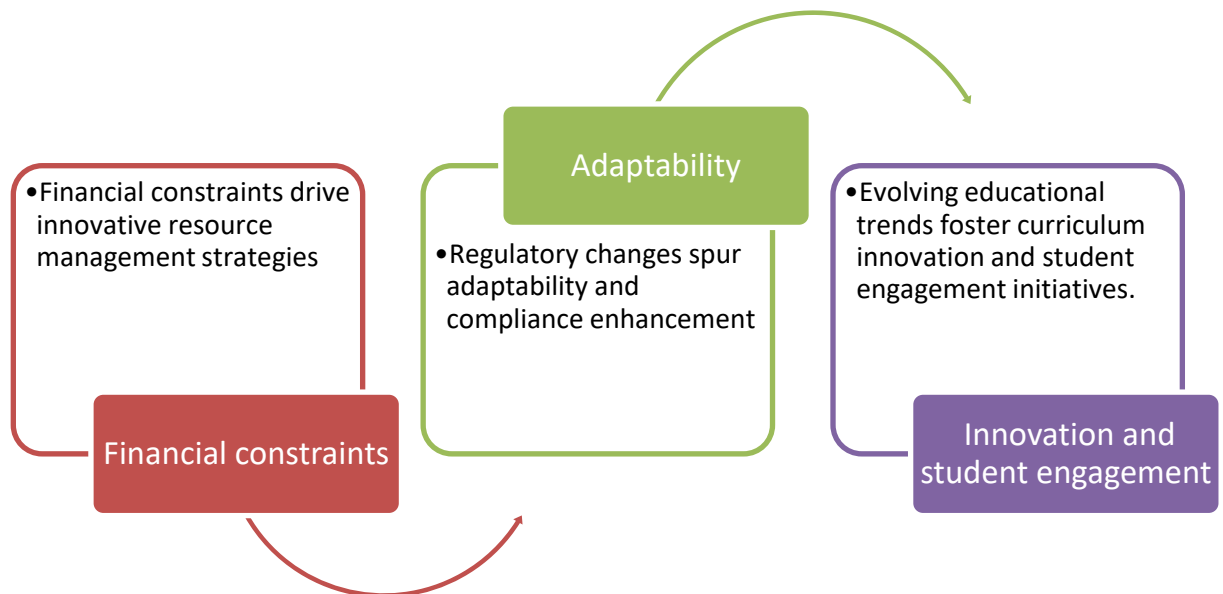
•Financial constraints drive innovative resource management strategies

Financial constraints

Adaptability

•Regulatory changes spur adaptability and compliance enhancement

•Evolving educational trends foster curriculum innovation and student engagement initiatives.

Innovation and student engagement